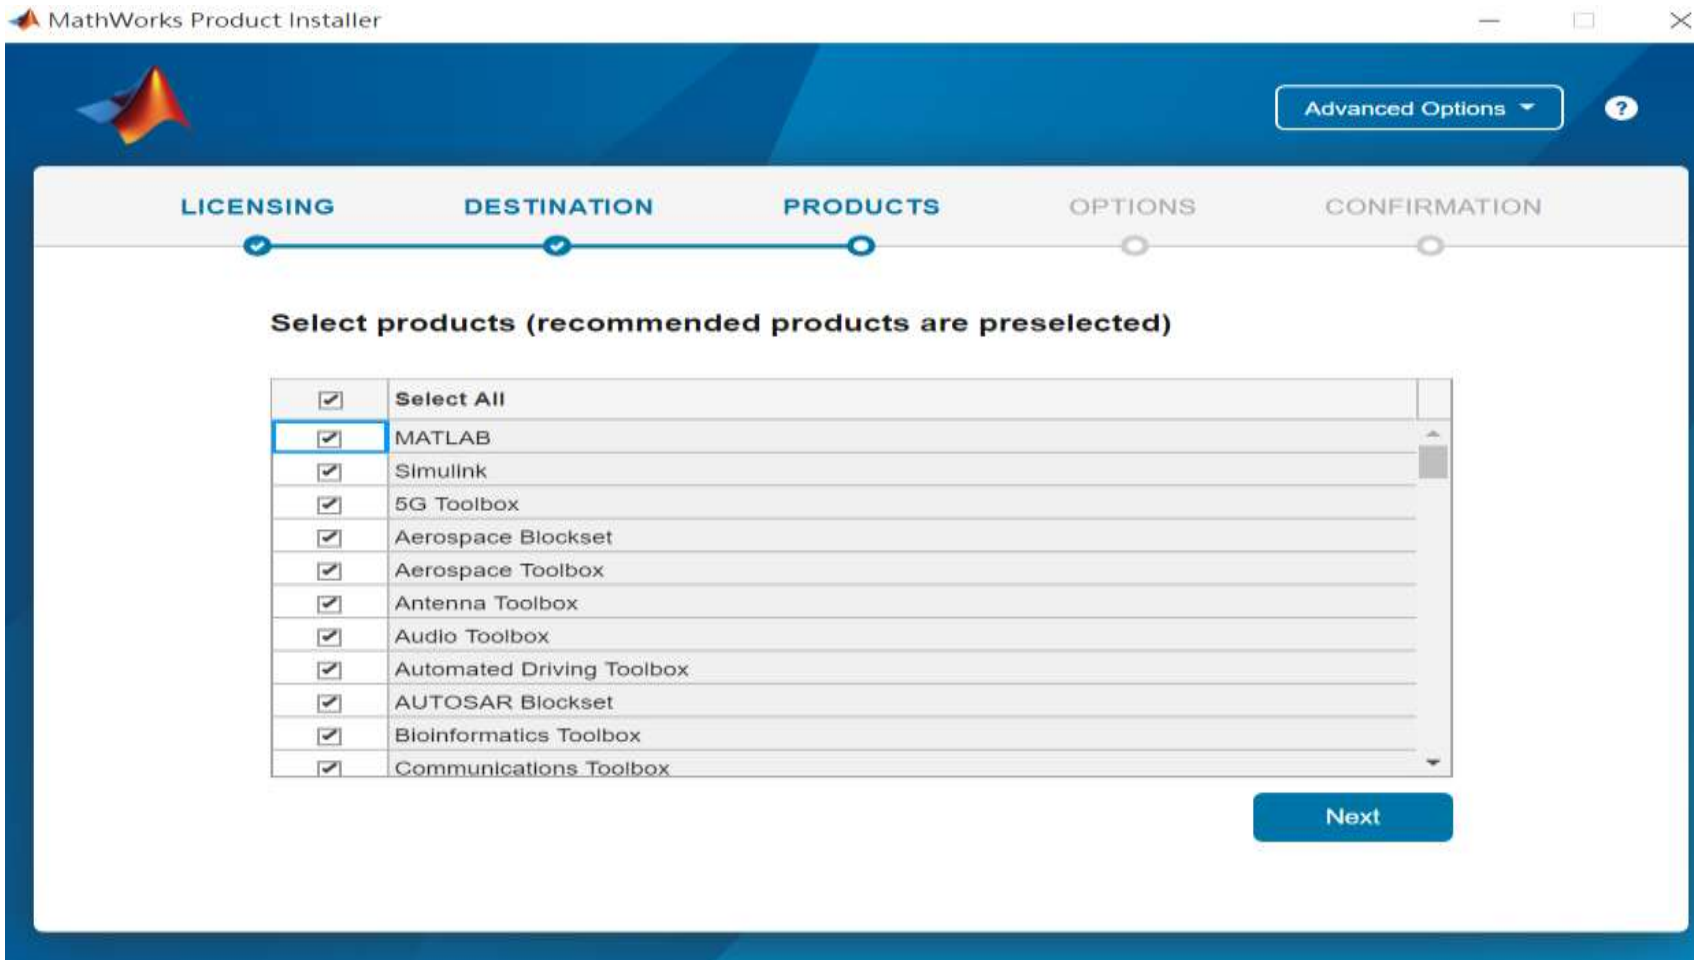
MathWorks Product Installer

Advanced Options

?

LICENSING DESTINATION PRODUCTS OPTIONS CONFIRMATION

Select products (recommended products are preselected)

| | |
|---|---|
| ☑ | Select All |
| ☑ | MATLAB |
| ☑ | Simulink |
| ☑ | 5G Toolbox |
| ☑ | Aerospace Blockset |
| ☑ | Aerospace Toolbox |
| ☑ | Antenna Toolbox |
| ☑ | Audio Toolbox |
| ☑ | Automated Driving Toolbox |
| ☑ | AUTOSAR Blockset |
| ☑ | Bioinformatics Toolbox |
| ☑ | Communications Toolbox |

Next